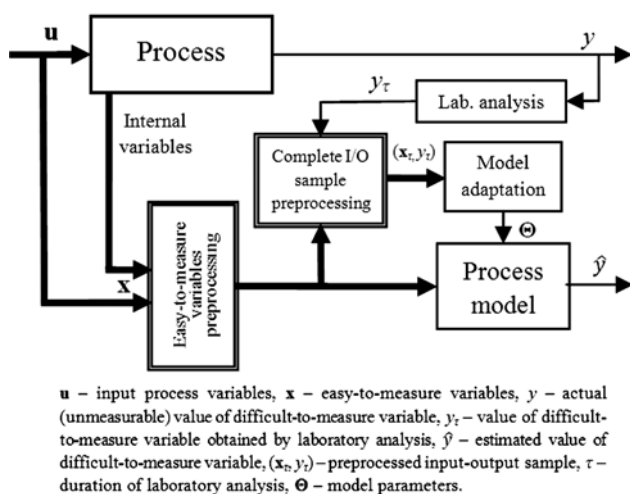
$\mathbf{u}$

Process

$y$

$y_\tau$

Lab. analysis

Internal variables

Complete I/O sample preprocessing

$(\mathbf{x}_\tau, y_\tau)$

Model adaptation

$\mathbf{\Theta}$

$\mathbf{x}$

Easy-to-measure variables preprocessing

Process model

$\hat{y}$

$\mathbf{u}$ – input process variables, $\mathbf{x}$ – easy-to-measure variables, $y$ – actual (unmeasurable) value of difficult-to-measure variable, $y_\tau$ – value of difficult-to-measure variable obtained by laboratory analysis, $\hat{y}$ – estimated value of difficult-to-measure variable, $(\mathbf{x}_\tau, y_\tau)$ – preprocessed input-output sample, $\tau$ – duration of laboratory analysis, $\mathbf{\Theta}$ – model parameters.